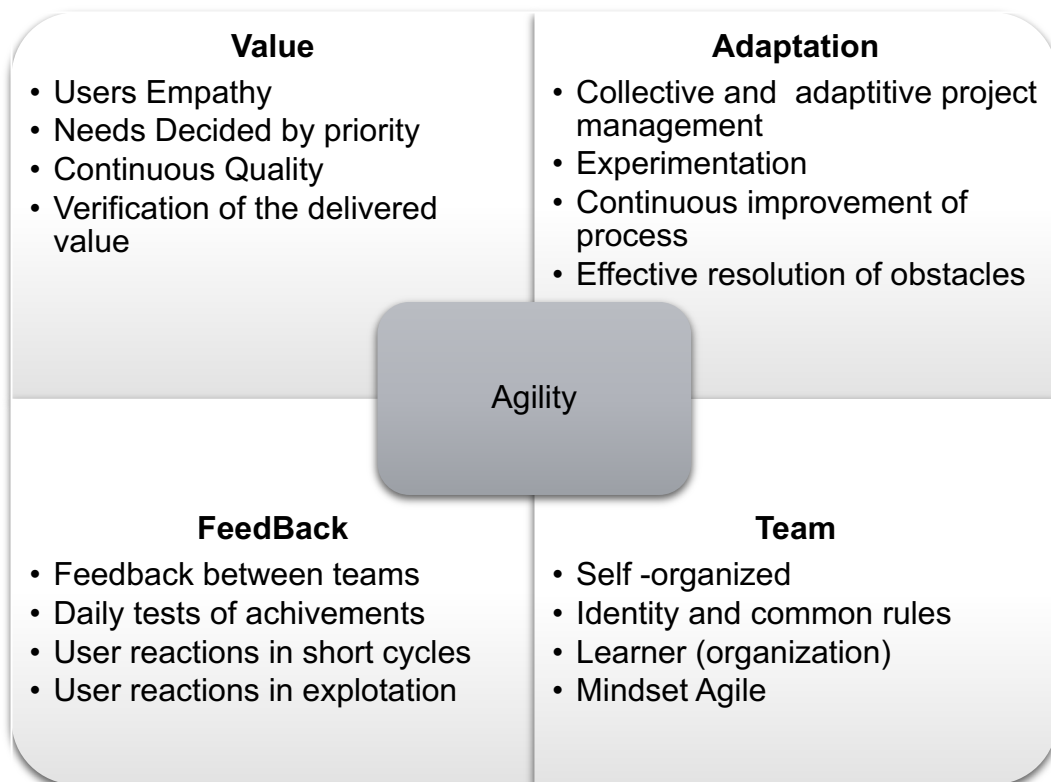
**Value**

- Users Empathy
- Needs Decided by priority
- Continuous Quality
- Verification of the delivered value

**Adaptation**

- Collective and adaptitive project management
- Experimentation
- Continuous improvement of process
- Effective resolution of obstacles

Agility

**FeedBack**

- Feedback between teams
- Daily tests of achivements
- User reactions in short cycles
- User reactions in explotation

**Team**

- Self -organized
- Identity and common rules
- Learner (organization)
- Mindset Agile